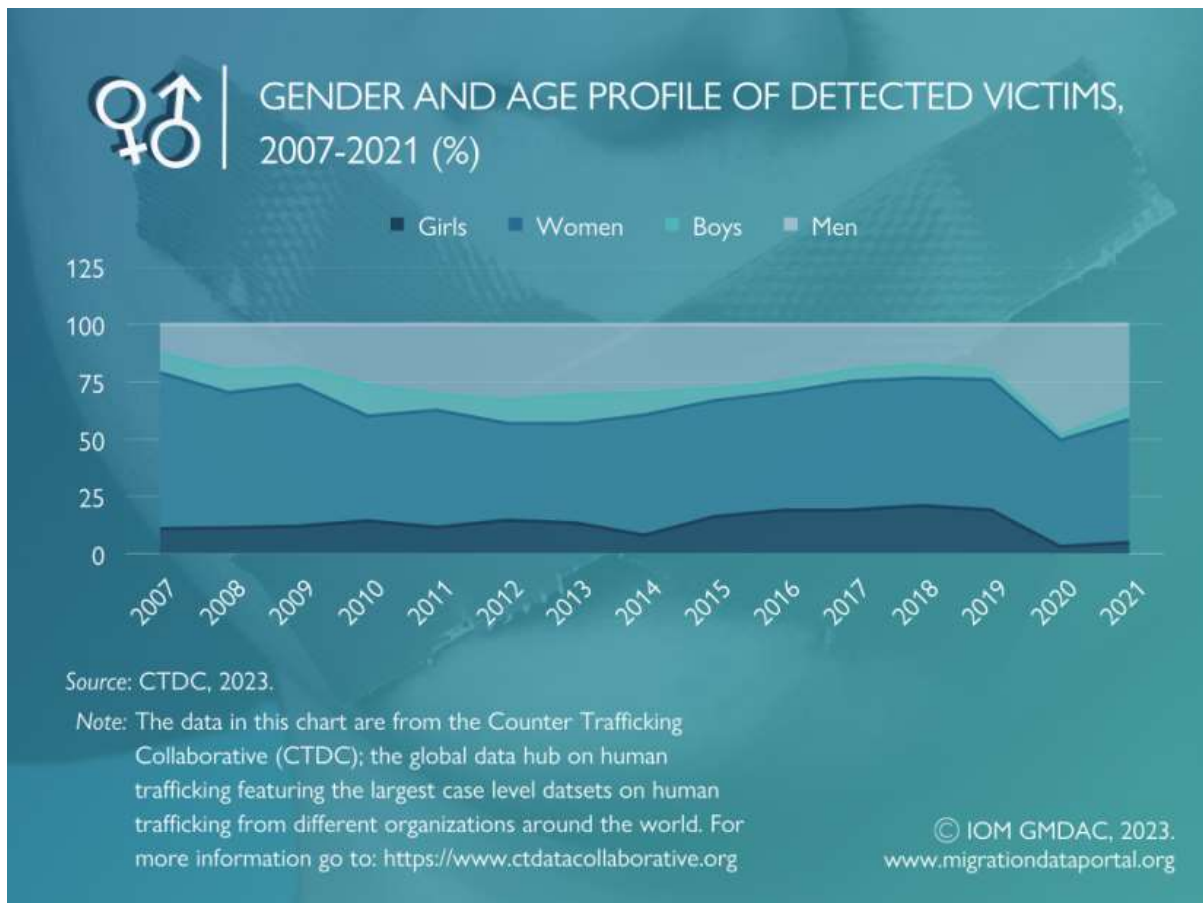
GENDER AND AGE PROFILE OF DETECTED VICTIMS, 2007-2021 (%)

Girls Women Boys Men

125
100
75
50
25
0

2007 2008 2009 2010 2011 2012 2013 2014 2015 2016 2017 2018 2019 2020 2021

Source: CTDC, 2023.

Note: The data in this chart are from the Counter Trafficking Collaborative (CTDC); the global data hub on human trafficking featuring the largest case level datsets on human trafficking from different organizations around the world. For more information go to: https://www.ctdatacollaborative.org

© IOM GMDAC, 2023.
www.migrationdataportal.org